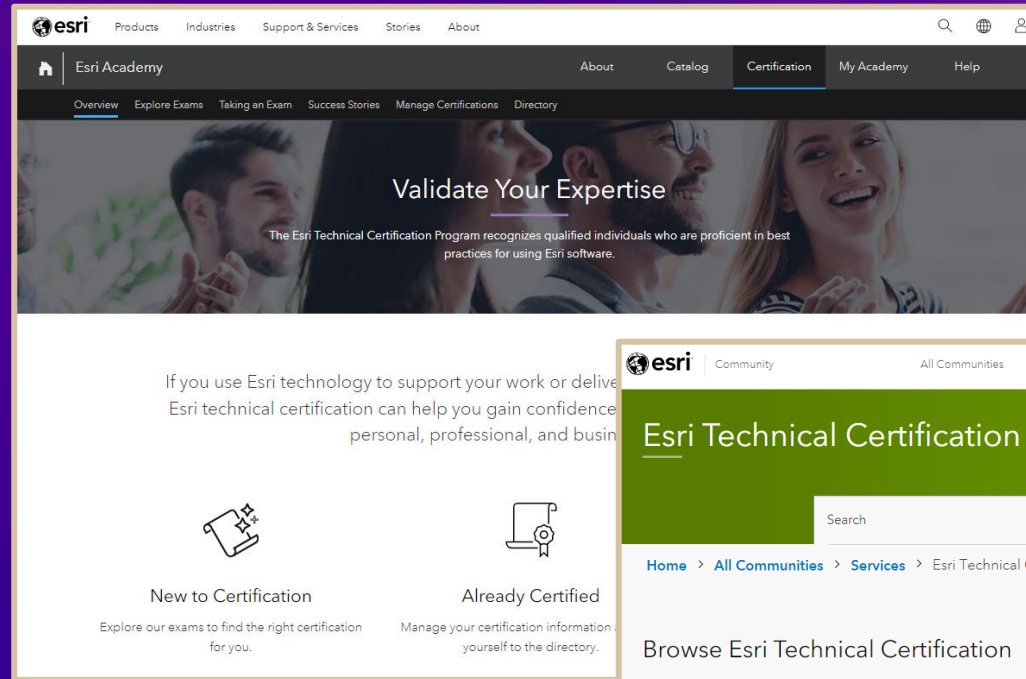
esri Products Industries Support & Services Stories About

Esri Academy About Catalog Certification My Academy Help

Overview Explore Exams Taking an Exam Success Stories Manage Certifications Directory

Validate Your Expertise

The Esri Technical Certification Program recognizes qualified individuals who are proficient in best practices for using Esri software.

If you use Esri technology to support your work or delive Esri technical certification can help you gain confidence personal, professional, and busin

New to Certification

Explore our exams to find the right certification for you.

Already Certified

Manage your certification information yourself to the directory.

esri Community All Communities

Esri Technical Certification

Search

Home > All Communities > Services > Esri Technical

Browse Esri Technical Certification